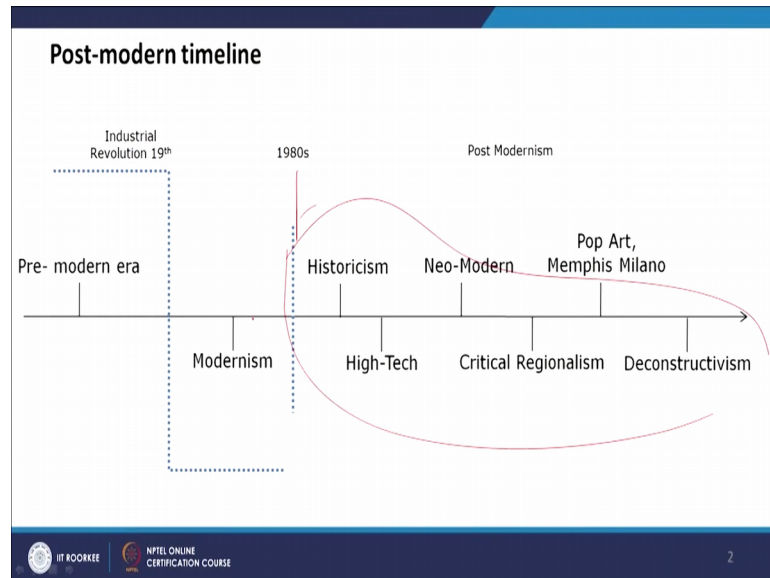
Post-modern timeline

Industrial Revolution 19th

1980s

Post Modernism

Pre- modern era

Historicism

Neo-Modern

Pop Art, Memphis Milano

Modernism

High-Tech

Critical Regionalism

Deconstructivism

IIT ROORKEE

NPTEL ONLINE CERTIFICATION COURSE

2